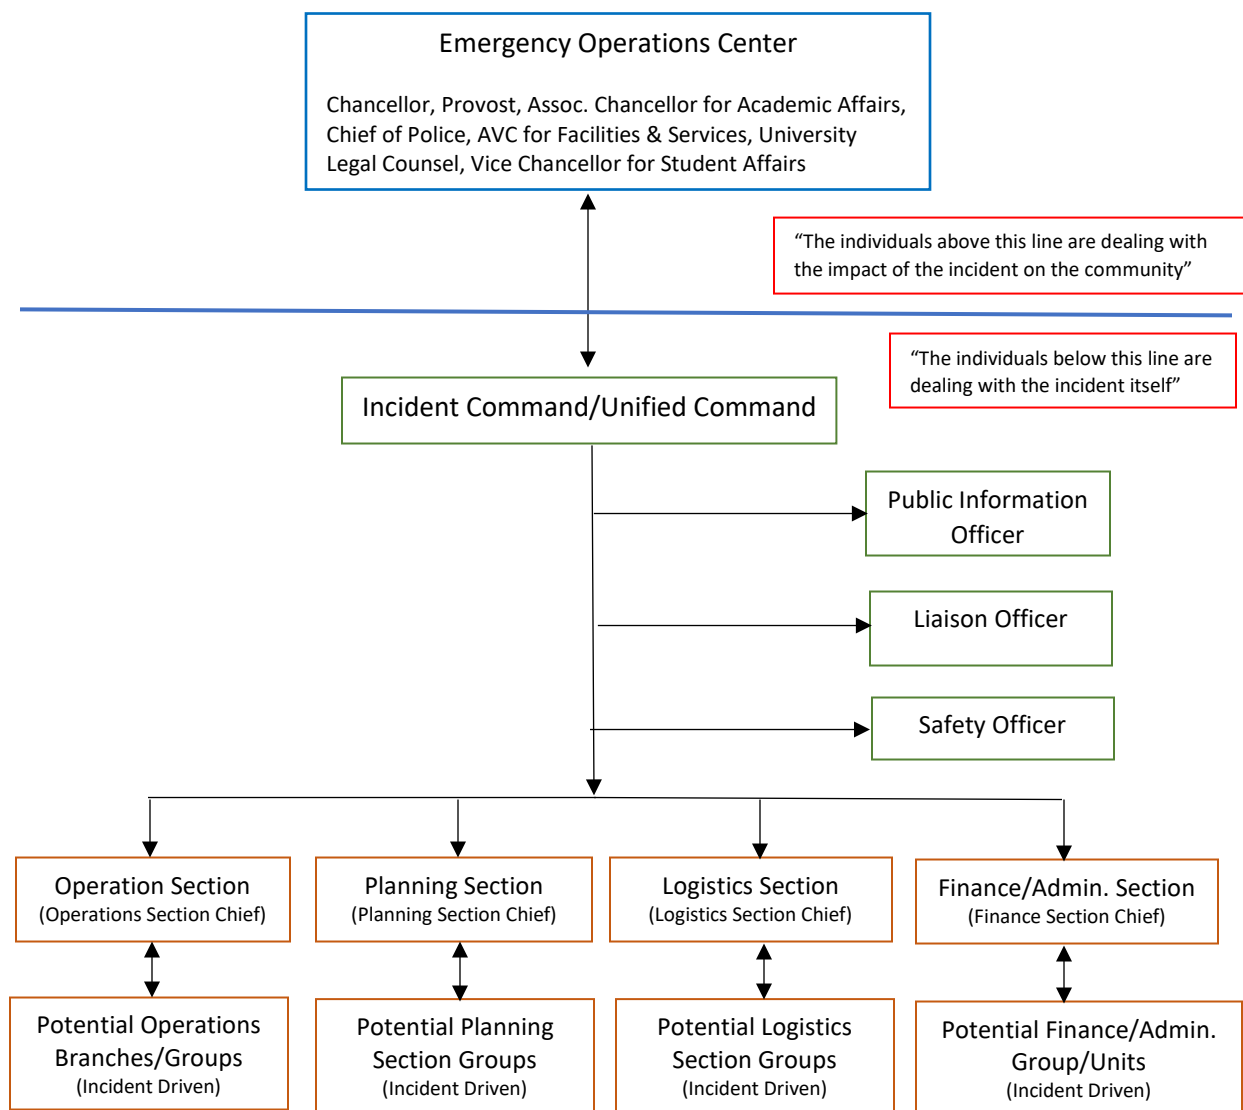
Emergency Operations Center

Chancellor, Provost, Assoc. Chancellor for Academic Affairs, Chief of Police, AVC for Facilities & Services, University Legal Counsel, Vice Chancellor for Student Affairs

“The individuals above this line are dealing with the impact of the incident on the community”

“The individuals below this line are dealing with the incident itself”

Incident Command/Unified Command

Public Information Officer

Liaison Officer

Safety Officer

Operation Section
(Operations Section Chief)

Planning Section
(Planning Section Chief)

Logistics Section
(Logistics Section Chief)

Finance/Admin. Section
(Finance Section Chief)

Potential Operations Branches/Groups
(Incident Driven)

Potential Planning Section Groups
(Incident Driven)

Potential Logistics Section Groups
(Incident Driven)

Potential Finance/Admin. Group/Units
(Incident Driven)